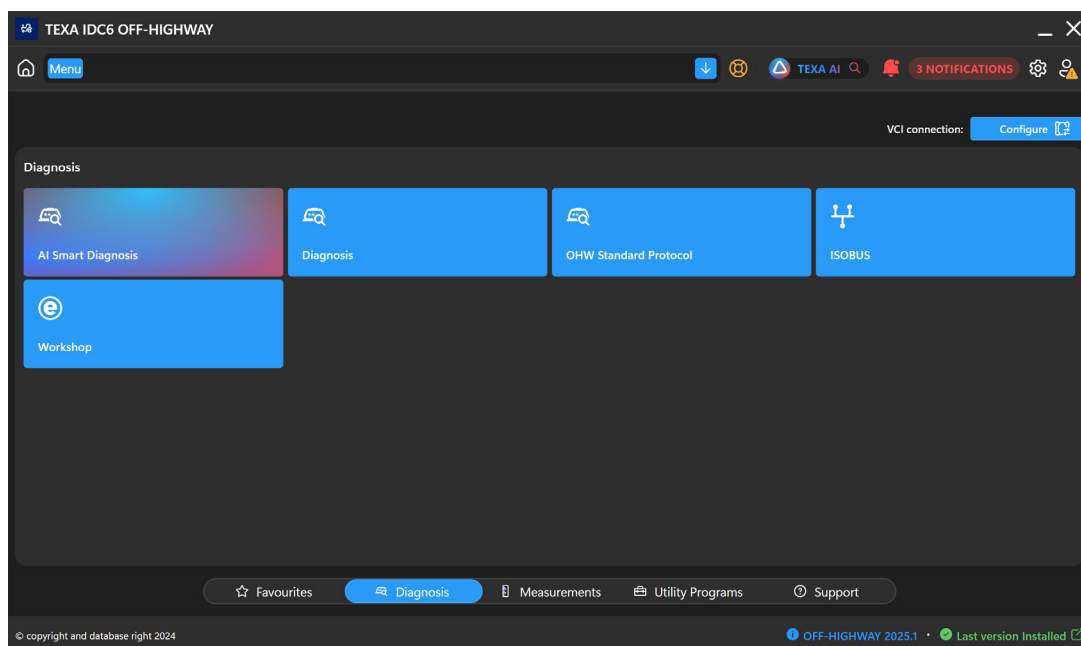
TEXA IDC6 OFF-HIGHWAY

Menu

TEXA AI

3 NOTIFICATIONS

VCI connection: Configure

Diagnosis

AI Smart Diagnosis

Diagnosis

OHW Standard Protocol

ISOBUS

Workshop

Favourites

Diagnosis

Measurements

Utility Programs

Support

© copyright and database right 2024

OFF-HIGHWAY 2025.1 • Last version Installed